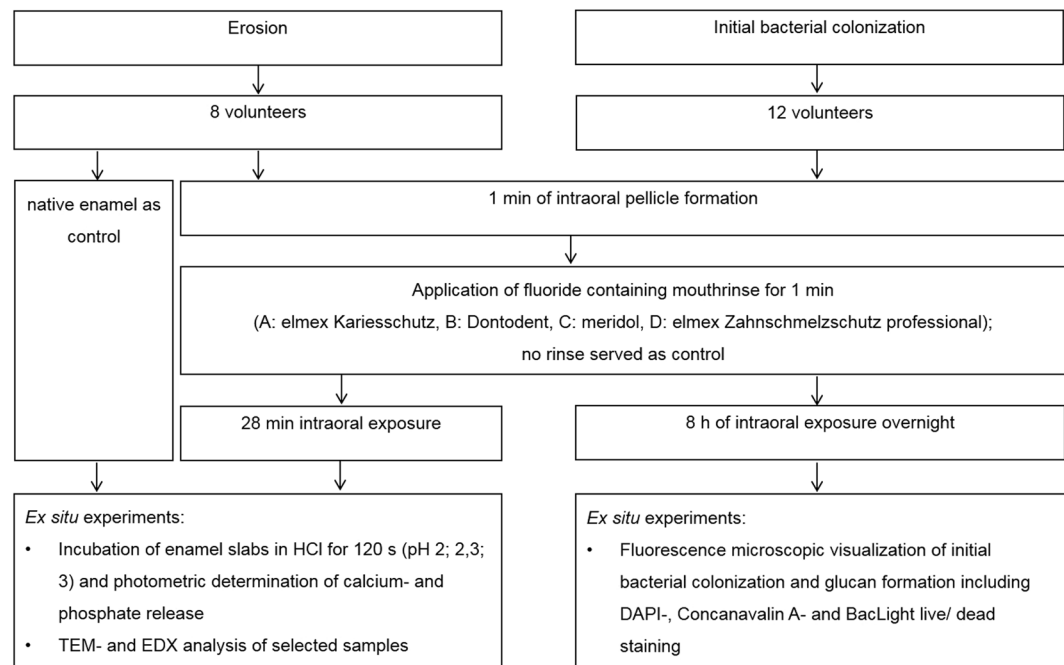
Erosion

Initial bacterial colonization

8 volunteers

12 volunteers

native enamel as control

1 min of intraoral pellicle formation

Application of fluoride containing mouthrinse for 1 min
(A: elmex Kariesschutz, B: Dontodent, C: meridol, D: elmex Zahnschmelzschutz professional);
no rinse served as control

28 min intraoral exposure

8 h of intraoral exposure overnight

*Ex situ* experiments:
- Incubation of enamel slabs in HCl for 120 s (pH 2; 2,3; 3) and photometric determination of calcium- and phosphate release
- TEM- and EDX analysis of selected samples

*Ex situ* experiments:
- Fluorescence microscopic visualization of initial bacterial colonization and glucan formation including DAPI-, Concanavalin A- and BacLight live/ dead staining